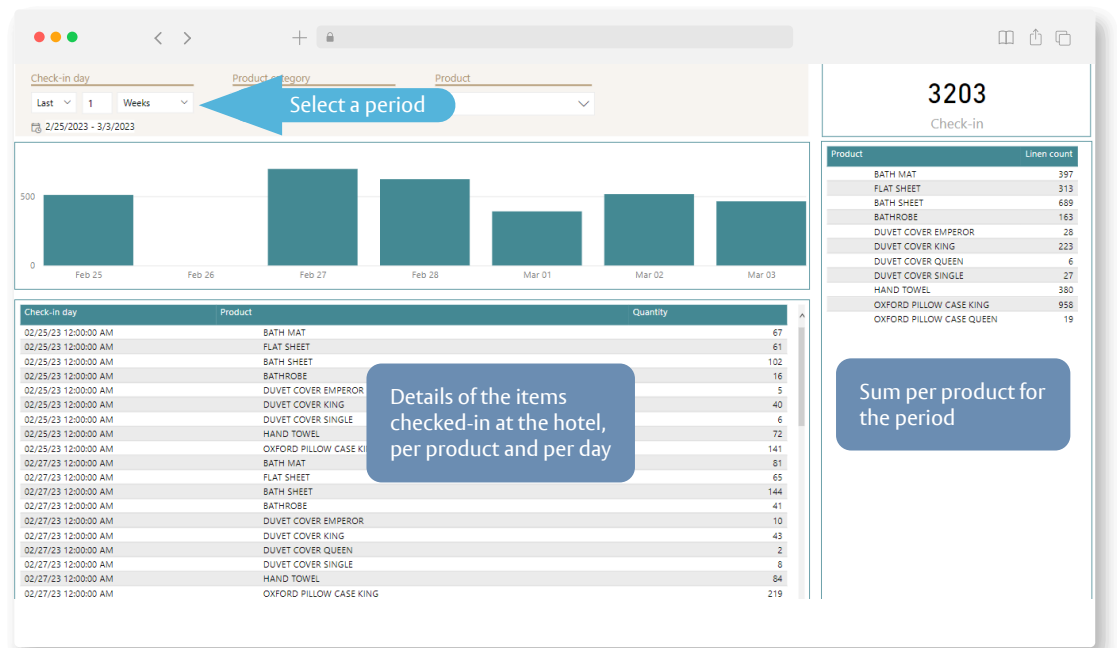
Check-in day

Product category

Product

Last 1 Weeks

Select a period

2/25/2023 - 3/3/2023

3203

Check-in

500

0

Feb 25 Feb 26 Feb 27 Feb 28 Mar 01 Mar 02 Mar 03

| Product | Linen count |
|---|---|
| BATH MAT | 397 |
| FLAT SHEET | 313 |
| BATH SHEET | 689 |
| BATHROBE | 163 |
| DUVET COVER EMPEROR | 28 |
| DUVET COVER KING | 223 |
| DUVET COVER QUEEN | 6 |
| DUVET COVER SINGLE | 27 |
| HAND TOWEL | 380 |
| OXFORD PILLOW CASE KING | 958 |
| OXFORD PILLOW CASE QUEEN | 19 |

Sum per product for the period

| Check-in day | Product | Quantity |
|---|---|---|
| 02/25/23 12:00:00 AM | BATH MAT | 67 |
| 02/25/23 12:00:00 AM | FLAT SHEET | 61 |
| 02/25/23 12:00:00 AM | BATH SHEET | 102 |
| 02/25/23 12:00:00 AM | BATHROBE | 16 |
| 02/25/23 12:00:00 AM | DUVET COVER EMPEROR | 5 |
| 02/25/23 12:00:00 AM | DUVET COVER KING | 40 |
| 02/25/23 12:00:00 AM | DUVET COVER SINGLE | 6 |
| 02/25/23 12:00:00 AM | HAND TOWEL | 72 |
| 02/25/23 12:00:00 AM | OXFORD PILLOW CASE KI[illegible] | 141 |
| 02/27/23 12:00:00 AM | BATH MAT | 81 |
| 02/27/23 12:00:00 AM | FLAT SHEET | 65 |
| 02/27/23 12:00:00 AM | BATH SHEET | 144 |
| 02/27/23 12:00:00 AM | BATHROBE | 41 |
| 02/27/23 12:00:00 AM | DUVET COVER EMPEROR | 10 |
| 02/27/23 12:00:00 AM | DUVET COVER KING | 43 |
| 02/27/23 12:00:00 AM | DUVET COVER QUEEN | 2 |
| 02/27/23 12:00:00 AM | DUVET COVER SINGLE | 8 |
| 02/27/23 12:00:00 AM | HAND TOWEL | 84 |
| 02/27/23 12:00:00 AM | OXFORD PILLOW CASE KING | 219 |

Details of the items checked-in at the hotel, per product and per day